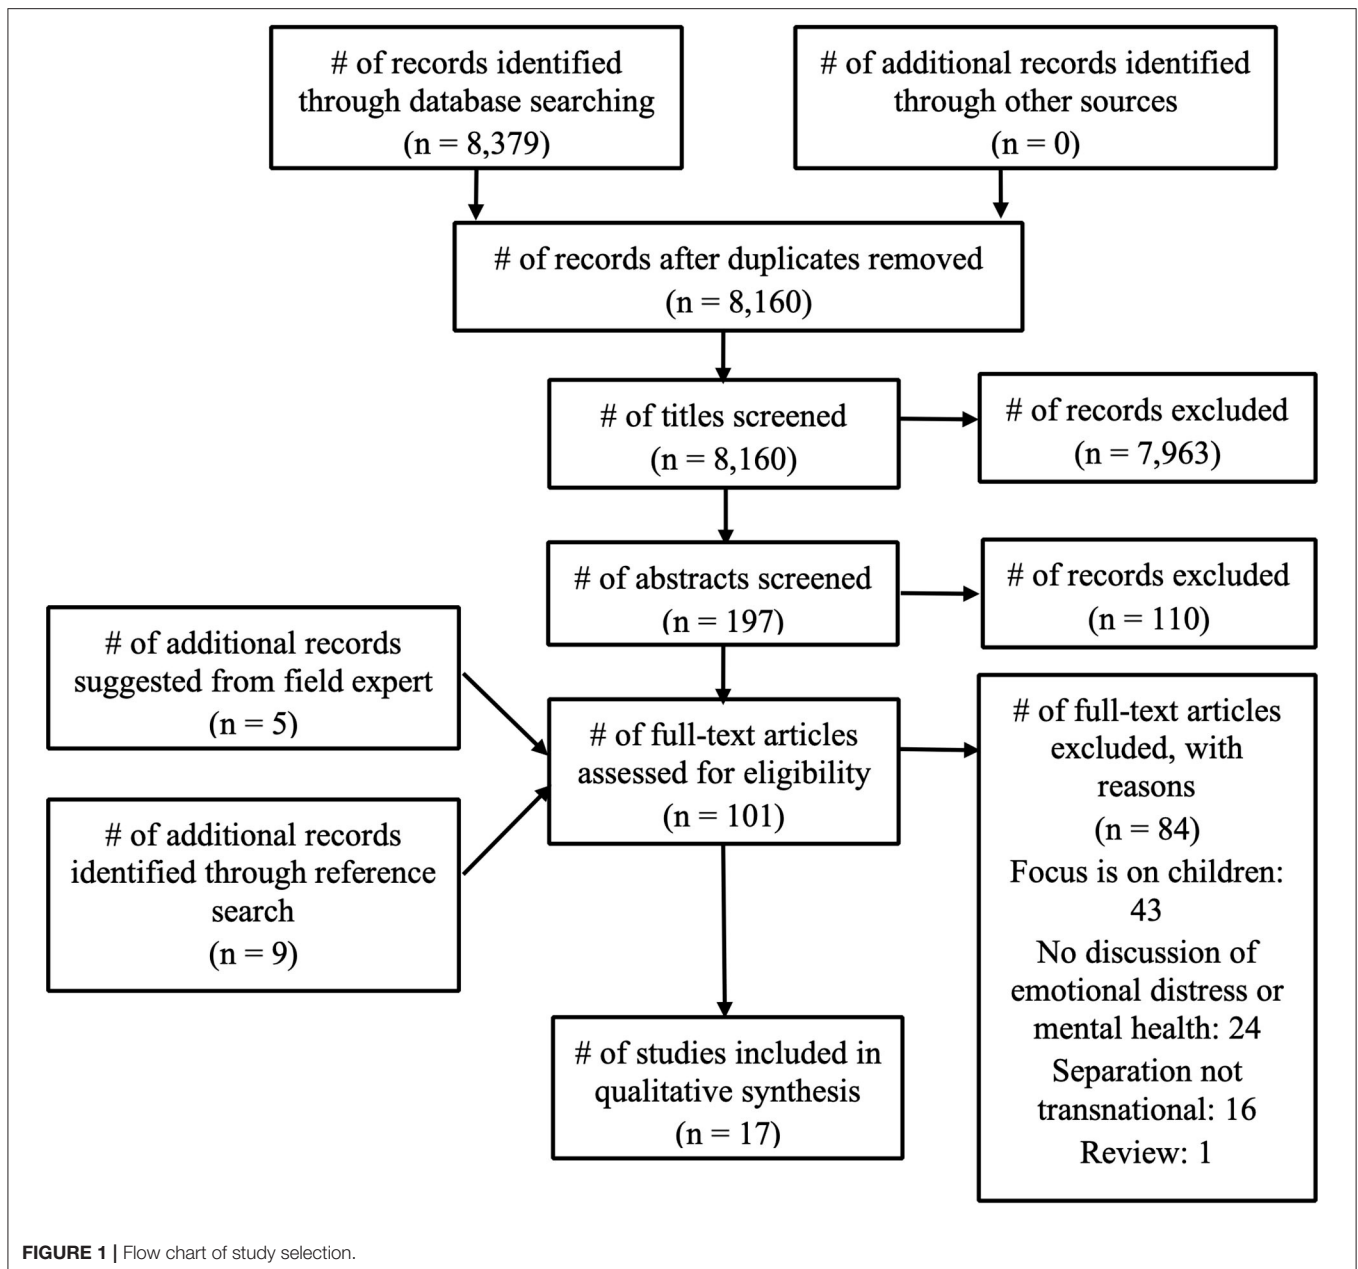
# of records identified through database searching (n = 8,379)

# of additional records identified through other sources (n = 0)

# of records after duplicates removed (n = 8,160)

# of titles screened (n = 8,160)

# of records excluded (n = 7,963)

# of abstracts screened (n = 197)

# of records excluded (n = 110)

# of additional records suggested from field expert (n = 5)

# of full-text articles assessed for eligibility (n = 101)

# of full-text articles excluded, with reasons (n = 84) Focus is on children: 43 No discussion of emotional distress or mental health: 24 Separation not transnational: 16 Review: 1

# of additional records identified through reference search (n = 9)

# of studies included in qualitative synthesis (n = 17)

FIGURE 1 | Flow chart of study selection.